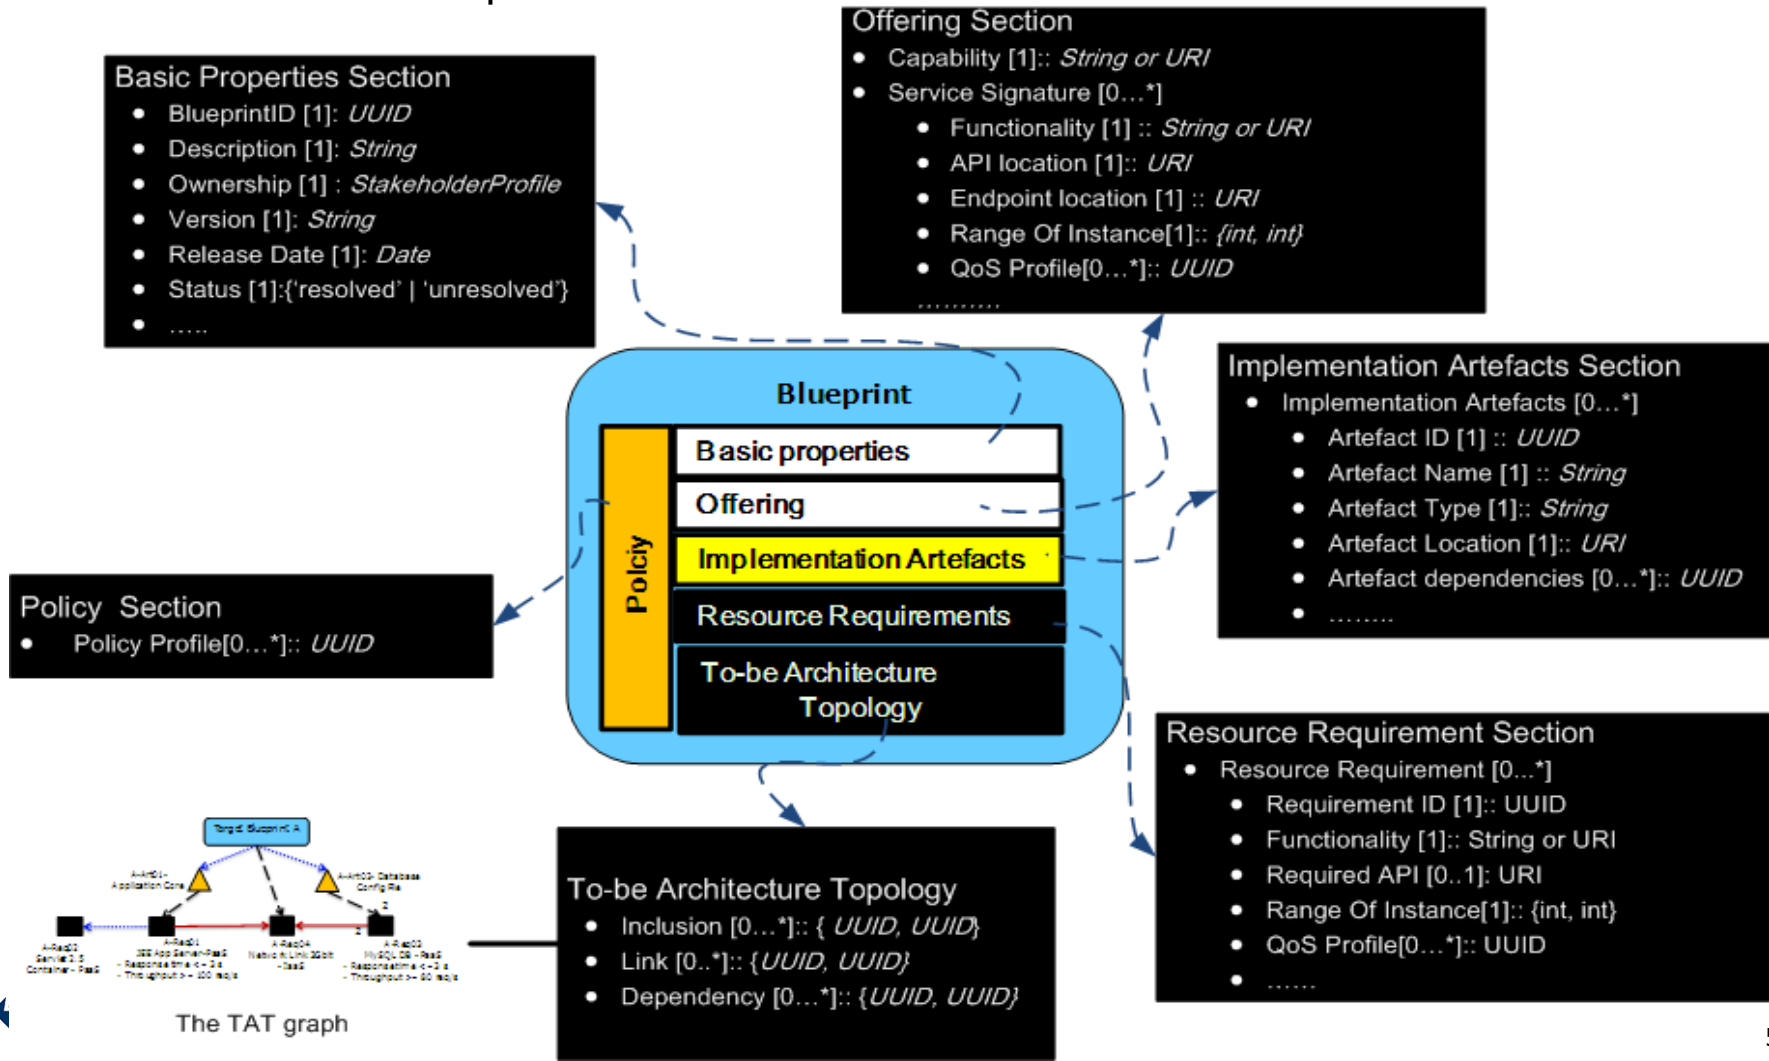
Basic Properties Section
- BlueprintID [1]: UUID
- Description [1]: String
- Ownership [1] : StakeholderProfile
- Version [1]: String
- Release Date [1]: Date
- Status [1]:{'resolved' | 'unresolved'}
- .....

Offering Section
- Capability [1]:: String or URI
- Service Signature [0…*]
  - Functionality [1] :: String or URI
  - API location [1]:: URI
  - Endpoint location [1] :: URI
  - Range Of Instance[1]:: {int, int}
  - QoS Profile[0…*]:: UUID
  - ……….

Blueprint

Policy

Basic properties

Offering

Implementation Artefacts

Resource Requirements

To-be Architecture Topology

Implementation Artefacts Section
- Implementation Artefacts [0…*]
  - Artefact ID [1] :: UUID
  - Artefact Name [1] :: String
  - Artefact Type [1]:: String
  - Artefact Location [1]:: URI
  - Artefact dependencies [0…*]:: UUID
  - ……..

Policy Section
- Policy Profile[0…*]:: UUID

Resource Requirement Section
- Resource Requirement [0…*]
  - Requirement ID [1]:: UUID
  - Functionality [1]:: String or URI
  - Required API [0..1]: URI
  - Range Of Instance[1]:: {int, int}
  - QoS Profile[0…*]:: UUID
  - ……

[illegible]

The TAT graph

To-be Architecture Topology
- Inclusion [0…*]:: { UUID, UUID}
- Link [0..*]:: {UUID, UUID}
- Dependency [0…*]:: {UUID, UUID}